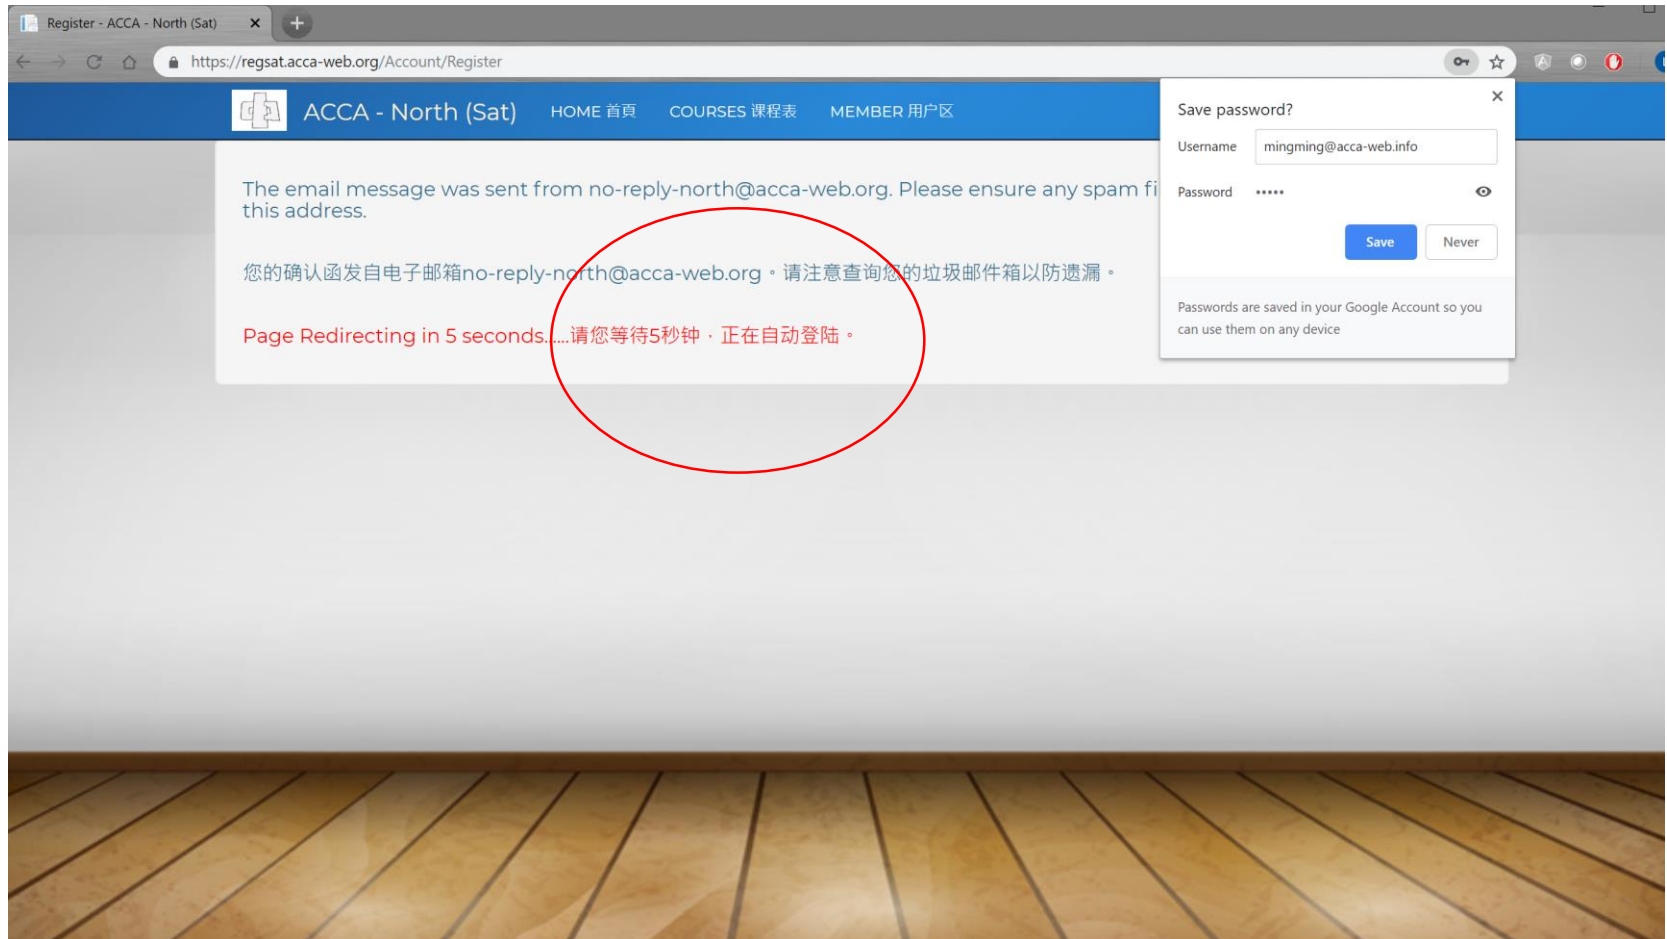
Register - ACCA - North (Sat)

https://regsat.acca-web.org/Account/Register

ACCA - North (Sat) HOME 首頁 COURSES 课程表 MEMBER 用户区

The email message was sent from no-reply-north@acca-web.org. Please ensure any spam fi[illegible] this address.

您的确认函发自电子邮箱no-reply-north@acca-web.org。请注意查询您的垃圾邮件箱以防遗漏。

Page Redirecting in 5 seconds......请您等待5秒钟，正在自动登陆。

Save password?

Username mingming@acca-web.info

Password •••••

Save Never

Passwords are saved in your Google Account so you can use them on any device